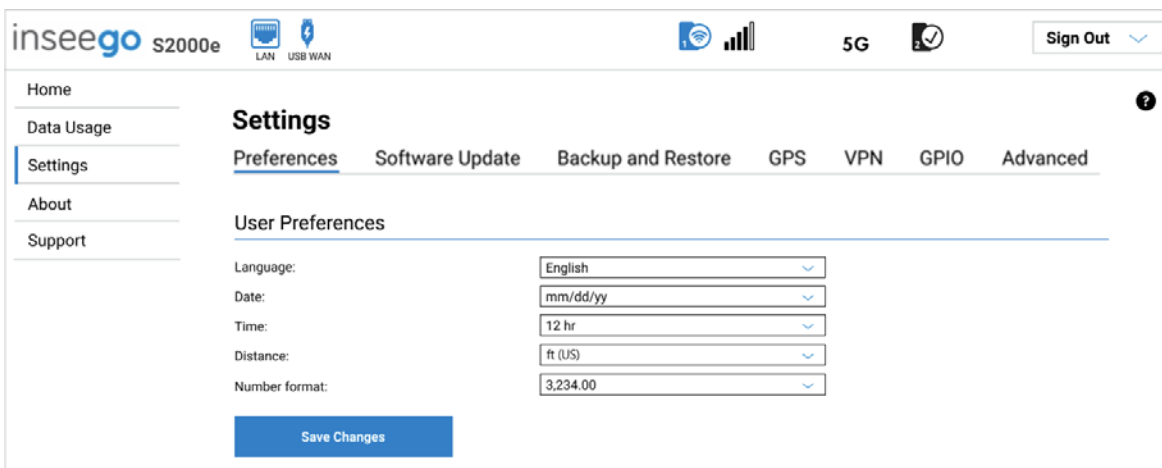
inseego S2000e LAN USB WAN 1 5G 2 Sign Out

Home
Data Usage
Settings
About
Support

?

Settings

Preferences Software Update Backup and Restore GPS VPN GPIO Advanced

User Preferences

Language: English
Date: mm/dd/yy
Time: 12 hr
Distance: ft (US)
Number format: 3,234.00

Save Changes